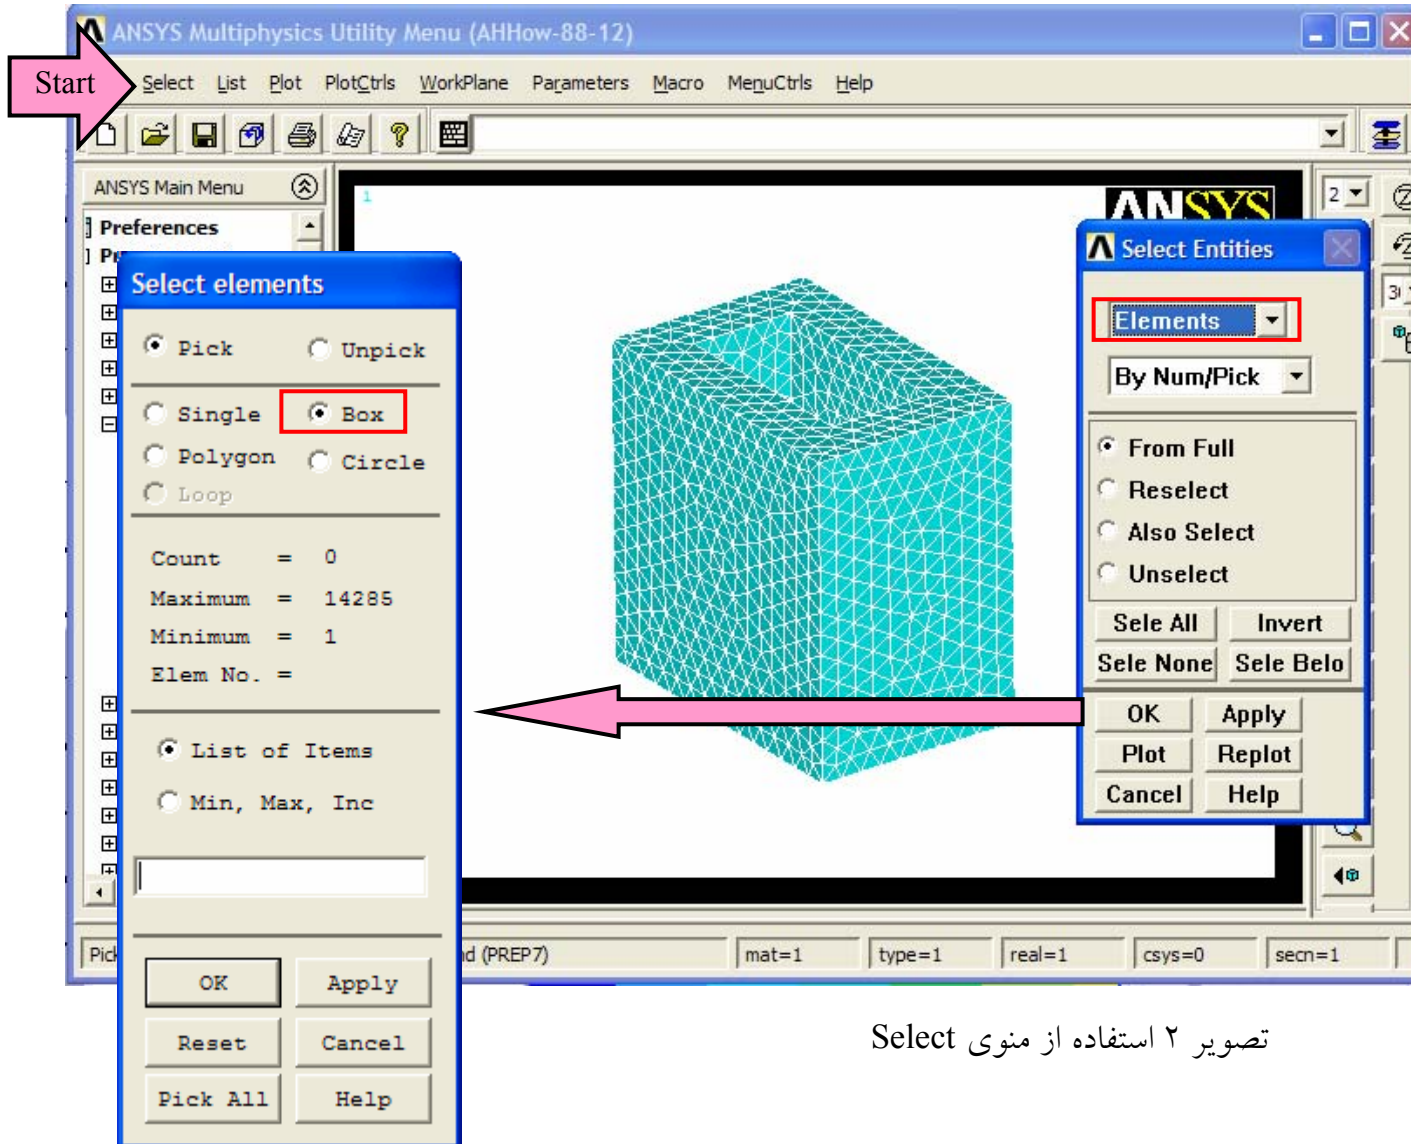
ANSYS Multiphysics Utility Menu (AHHow-88-12)

Start

Select List Plot PlotCtrls WorkPlane Parameters Macro MenuCtrls Help

ANSYS Main Menu

Preferences

Pr

1

ANSYS

2

3

Select elements

Pick
Unpick

Single
Box
Polygon
Circle
Loop

Count = 0
Maximum = 14285
Minimum = 1
Elem No. =

List of Items
Min, Max, Inc

OK
Apply
Reset
Cancel
Pick All
Help

Select Entities

Elements
By Num/Pick

From Full
Reselect
Also Select
Unselect

Sele All
Invert
Sele None
Sele Belo

OK
Apply
Plot
Replot
Cancel
Help

Pick
d (PREP7)
mat=1
type=1
real=1
csys=0
secn=1

تصویر ۲ استفاده از منوی Select